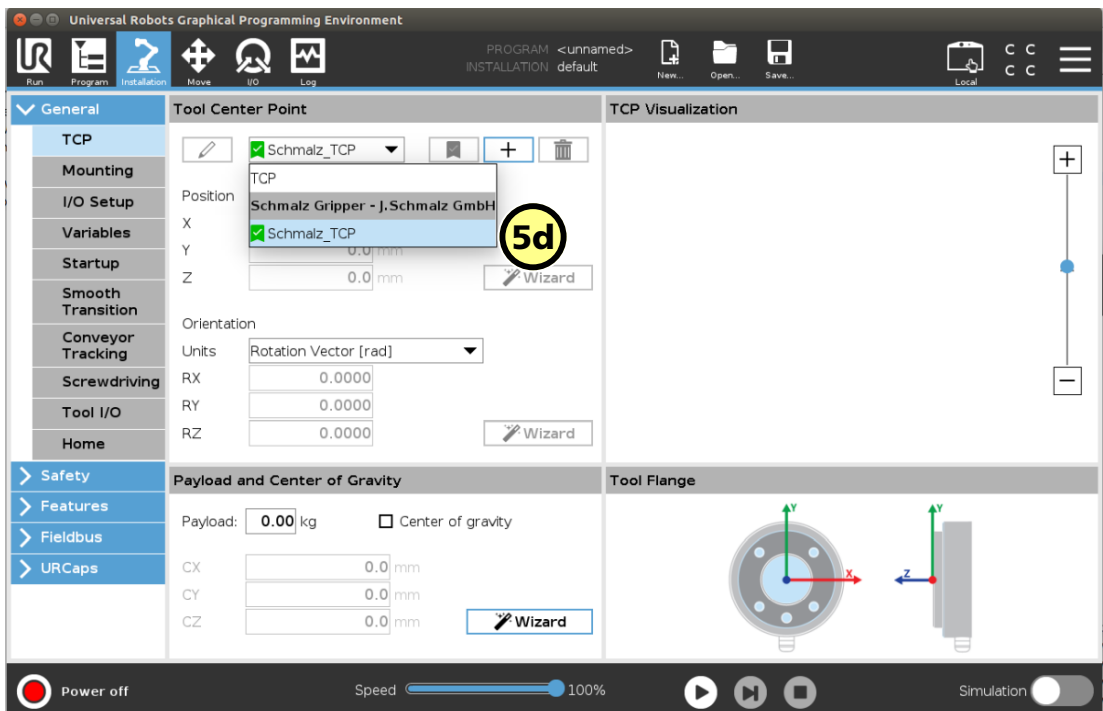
Universal Robots Graphical Programming Environment

Run Program Installation Move I/O Log

PROGRAM <unnamed>
INSTALLATION default

New... Open... Save...

Local

General
TCP
Mounting
I/O Setup
Variables
Startup
Smooth Transition
Conveyor Tracking
Screwdriving
Tool I/O
Home
Safety
Features
Fieldbus
URCaps

Tool Center Point

Schmalz_TCP

TCP
Schmalz Gripper - J.Schmalz GmbH
Schmalz_TCP

5d

Position
X
Y
Z

0.0 mm
0.0 mm

Wizard

Orientation
Units Rotation Vector [rad]
RX 0.0000
RY 0.0000
RZ 0.0000

Wizard

TCP Visualization

Payload and Center of Gravity

Payload: 0.00 kg

Center of gravity

CX 0.0 mm
CY 0.0 mm
CZ 0.0 mm

Wizard

Tool Flange

Y X Y Z

Power off

Speed 100%

Simulation